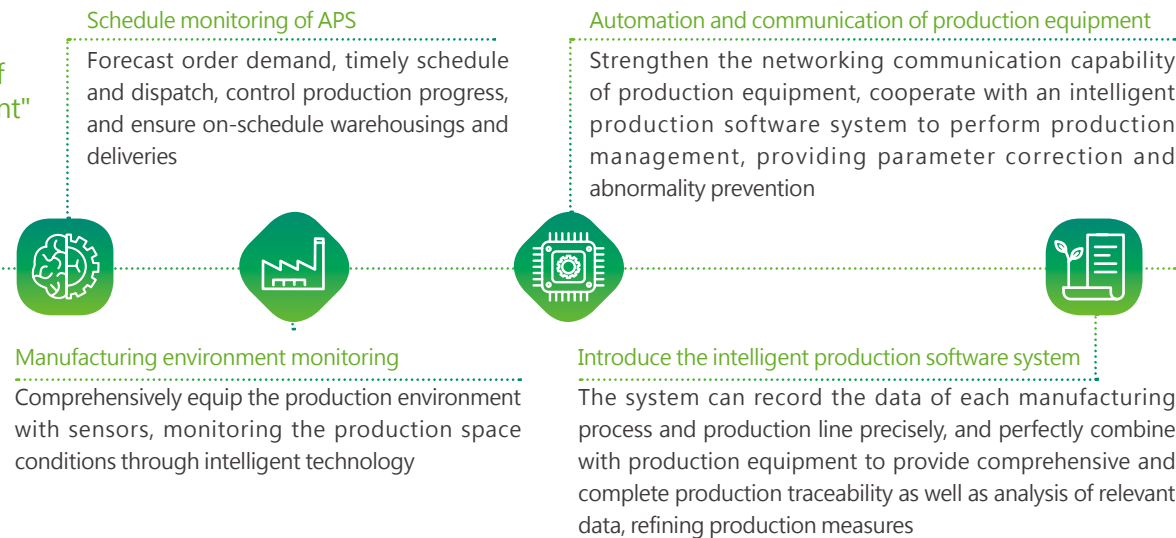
f
nt"

Schedule monitoring of APS

Forecast order demand, timely schedule and dispatch, control production progress, and ensure on-schedule warehousings and deliveries

Automation and communication of production equipment

Strengthen the networking communication capability of production equipment, cooperate with an intelligent production software system to perform production management, providing parameter correction and abnormality prevention

Manufacturing environment monitoring

Comprehensively equip the production environment with sensors, monitoring the production space conditions through intelligent technology

Introduce the intelligent production software system

The system can record the data of each manufacturing process and production line precisely, and perfectly combine with production equipment to provide comprehensive and complete production traceability as well as analysis of relevant data, refining production measures